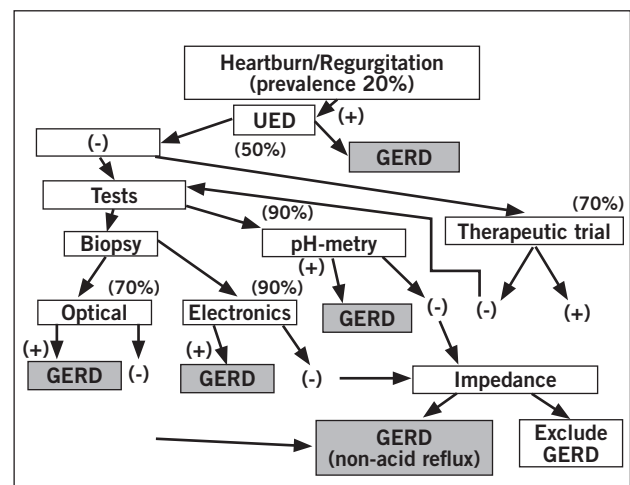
Heartburn/Regurgitation (prevalence 20%)

UED

(+)

(-)

(50%)

GERD

Tests

(90%)

(70%)

Therapeutic trial

Biopsy

pH-metry

(70%)

(90%)

(+)

Optical

Electronics

GERD

(-)

(-)

(+)

(+)

(-)

(+)

GERD

(-)

GERD

(-)

Impedance

GERD (non-acid reflux)

Exclude GERD